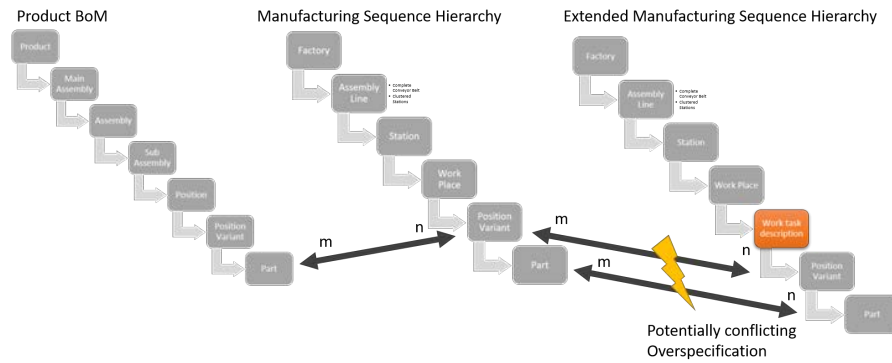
Product BoM

Product

Main Assembly

Assembly

Sub Assembly

Position

Position Variant

Part

Manufacturing Sequence Hierarchy

Factory

Assembly Line

• Complete Conveyor Belt
• Clustered Stations

Station

Work Place

Position Variant

Part

m

n

Extended Manufacturing Sequence Hierarchy

Factory

Assembly Line

• Complete Conveyor Belt
• Clustered Stations

Station

Work Place

Work task description

Position Variant

Part

m

n

m

n

Potentially conflicting Overspecification